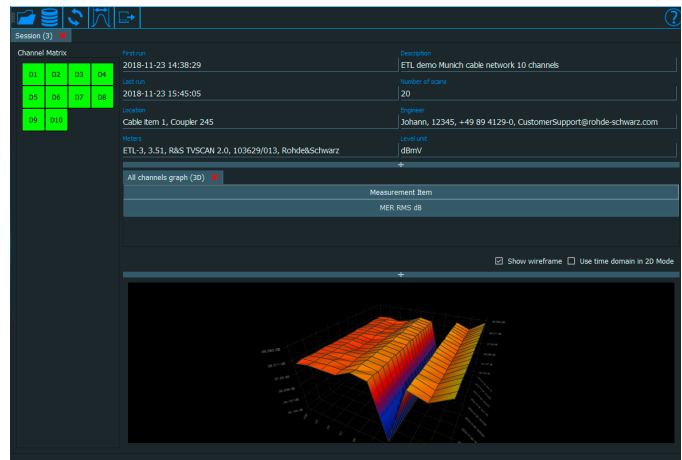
Session (3)

Channel Matrix

D1 D2 D3 D4
D5 D6 D7 D8
D9 D10

First run
2018-11-23 14:38:29

Description
ETL demo Munich cable network 10 channels

Last run
2018-11-23 15:45:05

Number of scans
20

Location
Cable item 1, Coupler 245

Engineer
Johann, 12345, +49 89 4129-0, CustomerSupport@rohde-schwarz.com

Meters
ETL-3, 3.51, R&S TVSCAN 2.0, 103629/013, Rohde&Schwarz

Level unit
dBmV

All channels graph (3D)

Measurement Item
MER RMS dB

Show wireframe
Use time domain in 2D Mode